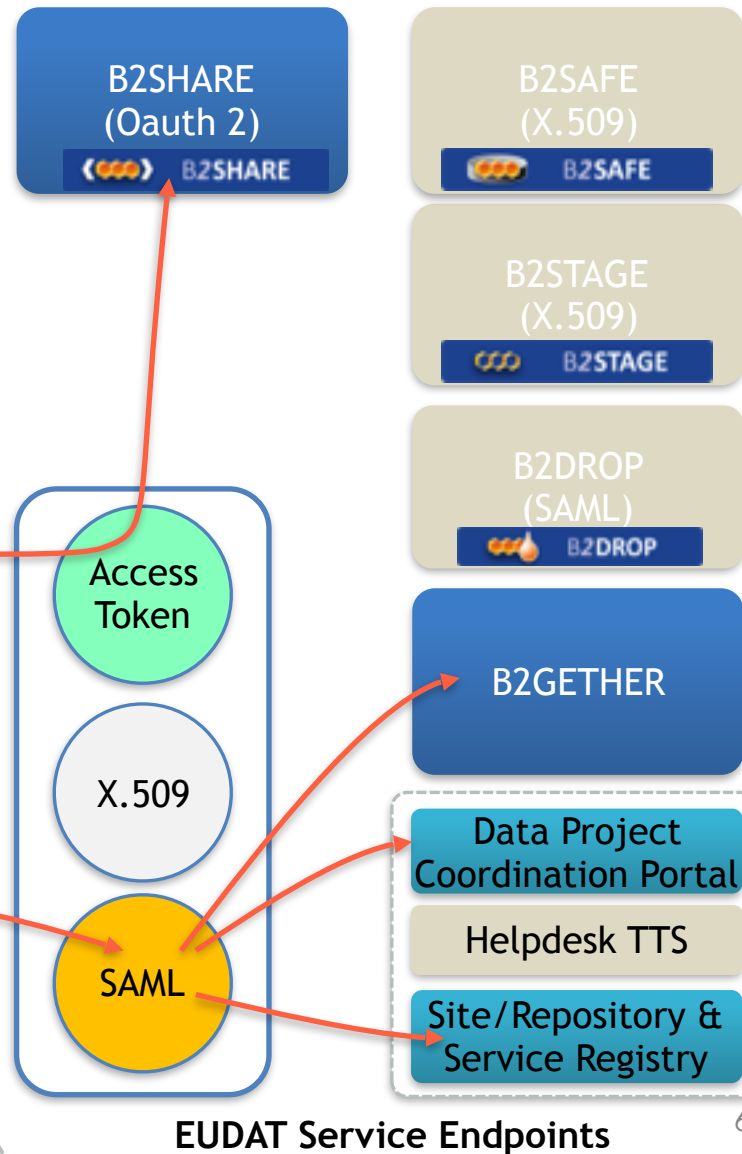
B2SHARE
(Oauth 2)
B2SHARE

B2SAFE
(X.509)
B2SAFE

B2STAGE
(X.509)
B2STAGE

B2DROP
(SAML)
B2DROP

Access Token

X.509

SAML

B2GETHER

Data Project Coordination Portal

Helpdesk TTS

Site/Repository & Service Registry

EUDAT Service Endpoints